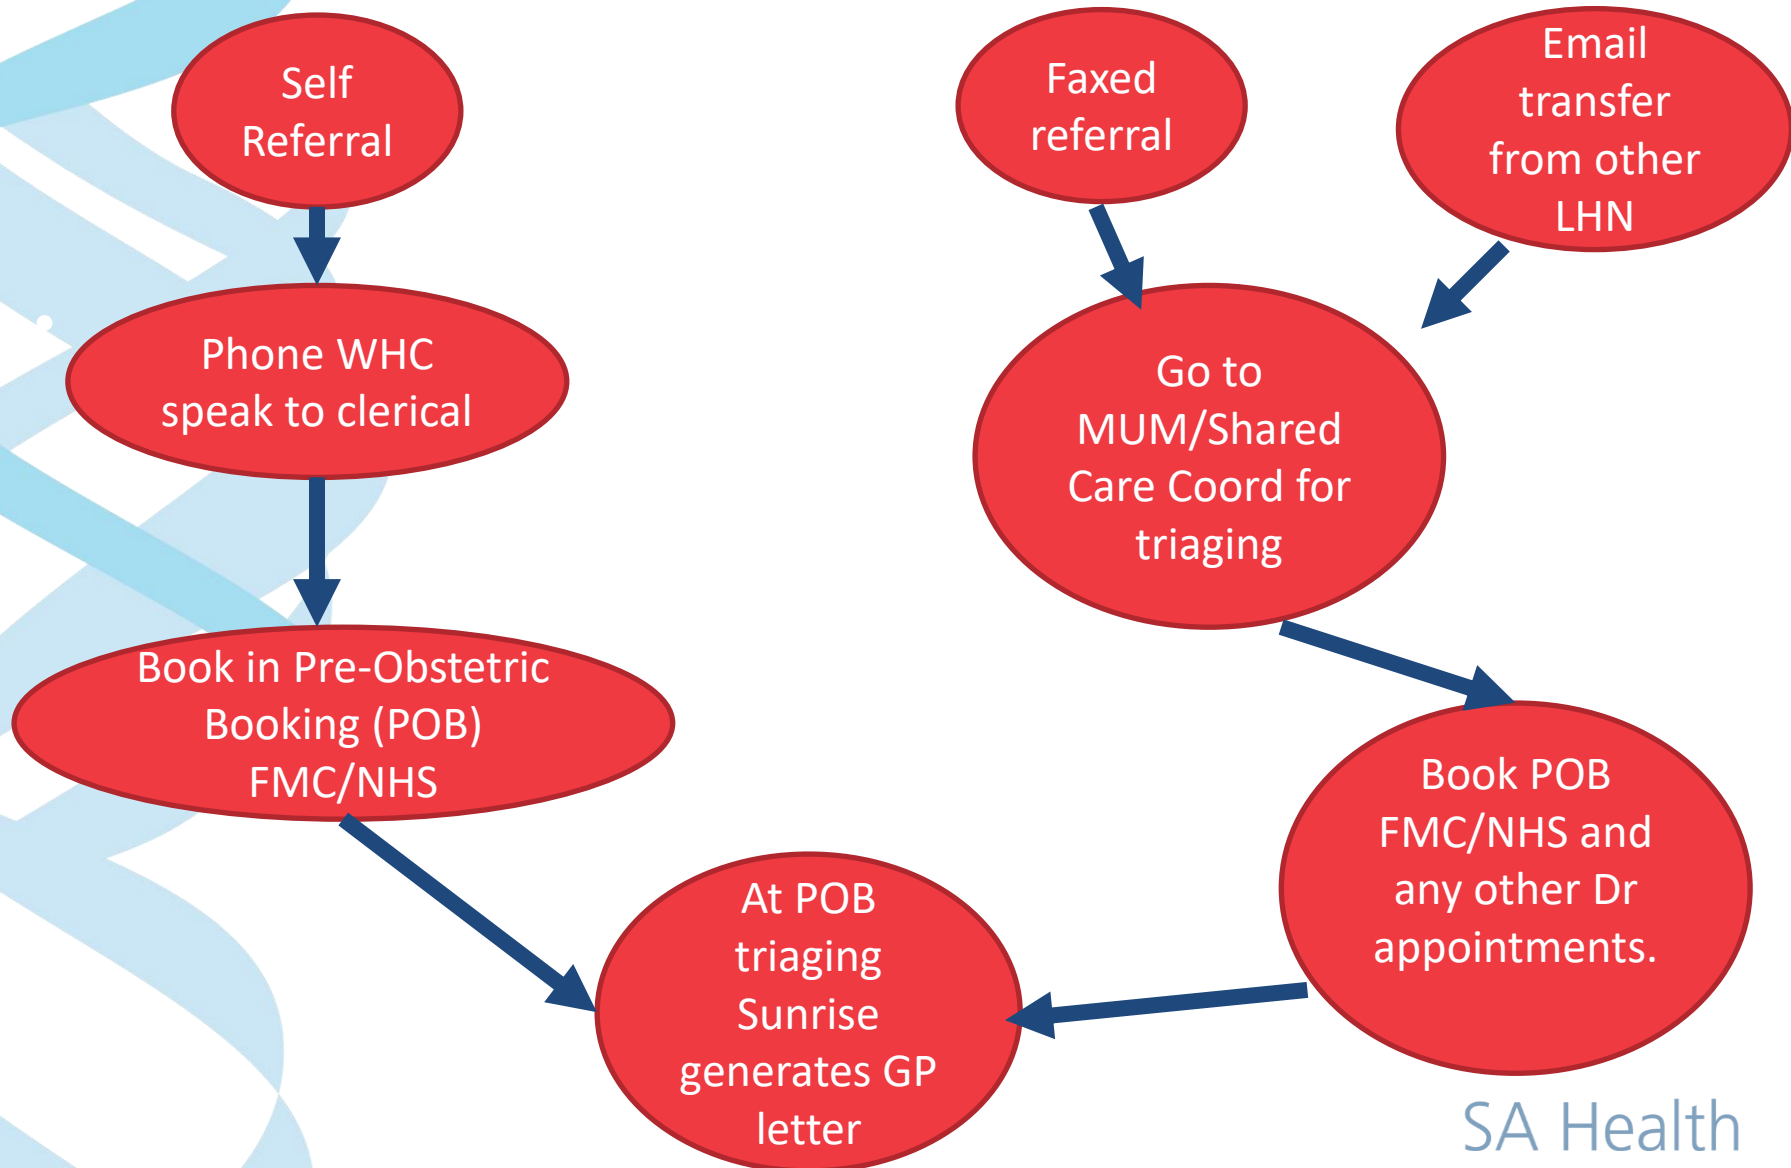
Self Referral

Phone WHC speak to clerical

Book in Pre-Obstetric Booking (POB) FMC/NHS

At POB triaging Sunrise generates GP letter

Faxed referral

Email transfer from other LHN

Go to MUM/Shared Care Coord for triaging

Book POB FMC/NHS and any other Dr appointments.

SA Health